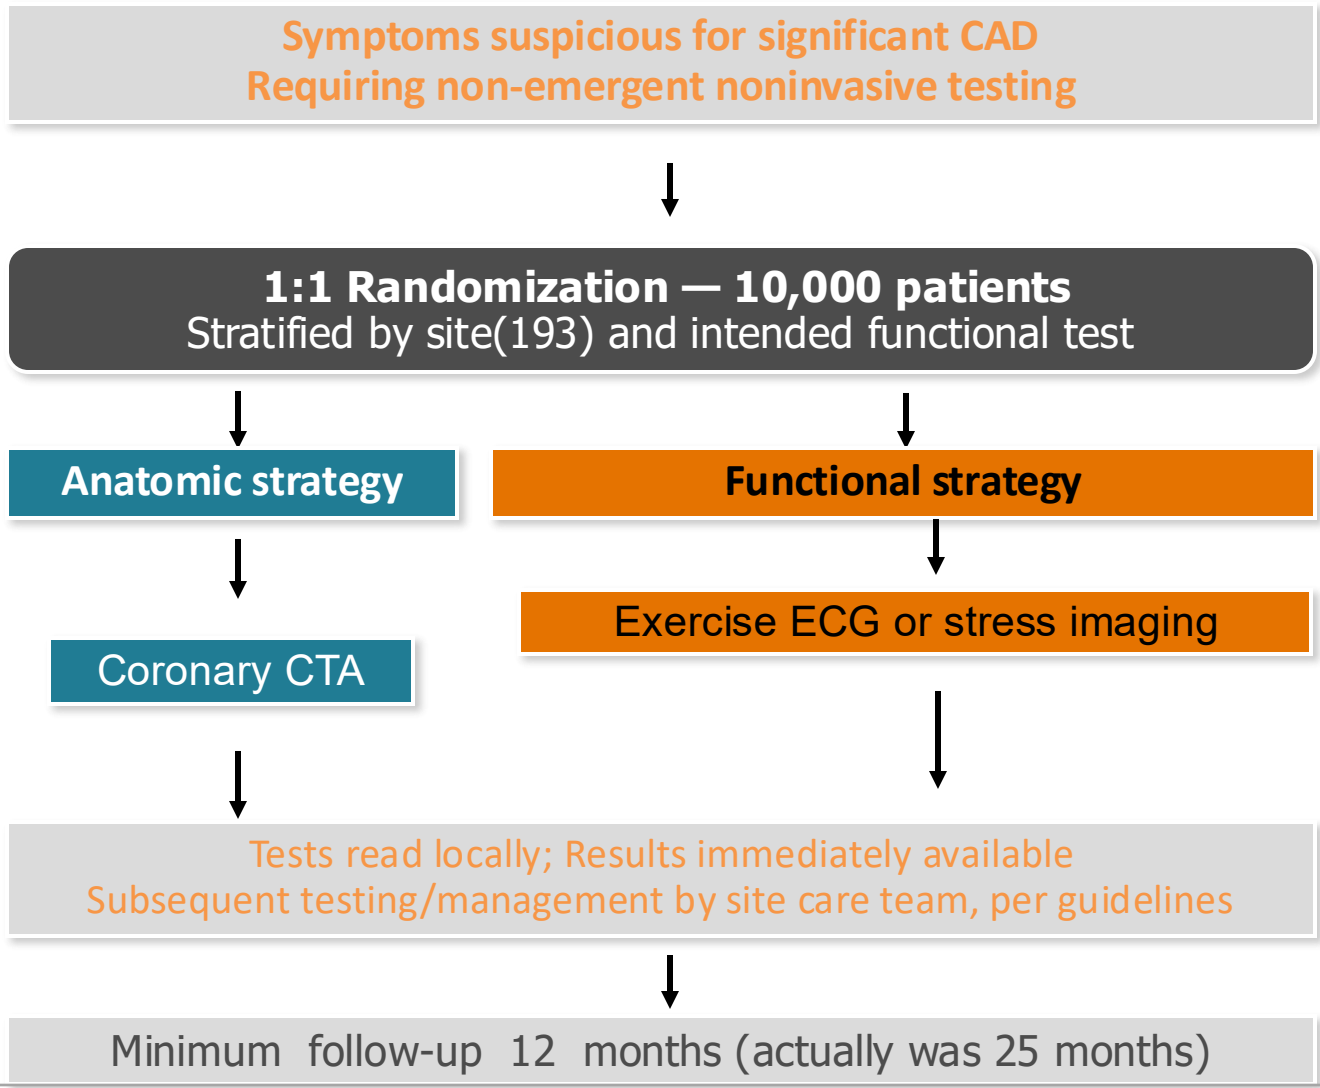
Symptoms suspicious for significant CAD
Requiring non-emergent noninvasive testing

1:1 Randomization — 10,000 patients
Stratified by site(193) and intended functional test

Anatomic strategy

Functional strategy

Exercise ECG or stress imaging

Coronary CTA

Tests read locally; Results immediately available
Subsequent testing/management by site care team, per guidelines

Minimum follow-up 12 months (actually was 25 months)